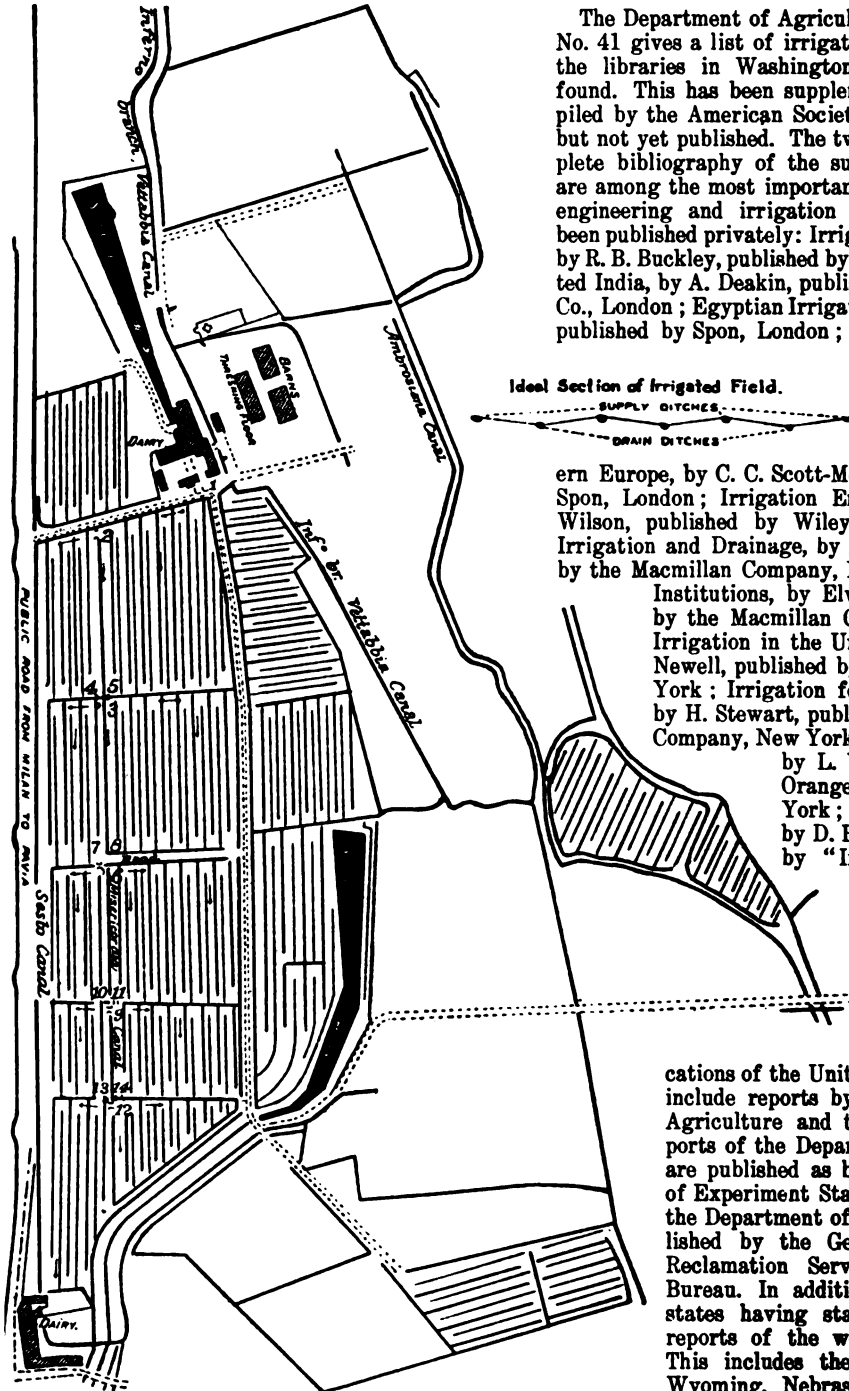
The Department of Agricul
No. 41 gives a list of irrigat
the libraries in Washington
found. This has been suppler
piled by the American Societ
but not yet published. The tv
plete bibliography of the su
are among the most importan
engineering and irrigation
been published privately: Irrig
by R. B. Buckley, published by
ted India, by A. Deakin, publi
Co., London; Egyptian Irrigat
published by Spon, London;

Ideal Section of Irrigated Field.
SUPPLY DITCHES.
DRAIN DITCHES

ern Europe, by C. C. Scott-M
Spon, London; Irrigation E
Wilson, published by Wiley
Irrigation and Drainage, by
by the Macmillan Company, I
Institutions, by Elv
by the Macmillan C
Irrigation in the U
Newell, published b
York; Irrigation f
by H. Stewart, publ
Company, New York
by L.
Orange
York;
by D. F
by "I

cations of the Unit
include reports by
Agriculture and t
ports of the Depar
are published as b
of Experiment Sta
the Department of
lished by the Ge
Reclamation Serv
Bureau. In additi
states having sta
reports of the w
This includes the
Wyoming, Nebras

Inferno
branch
Vettabbia Canal
Ambrosiana Canal
BARNS
THRESHING FLOOR
DAIRY
Inf. br. Vettabbia Canal
PUBLIC ROAD FROM MILAN TO PAVIA
Sesto Canal
Canal
ROAD
Dairy.
1
2
3
4
5
6
7
8
9
10
11
12
13
14